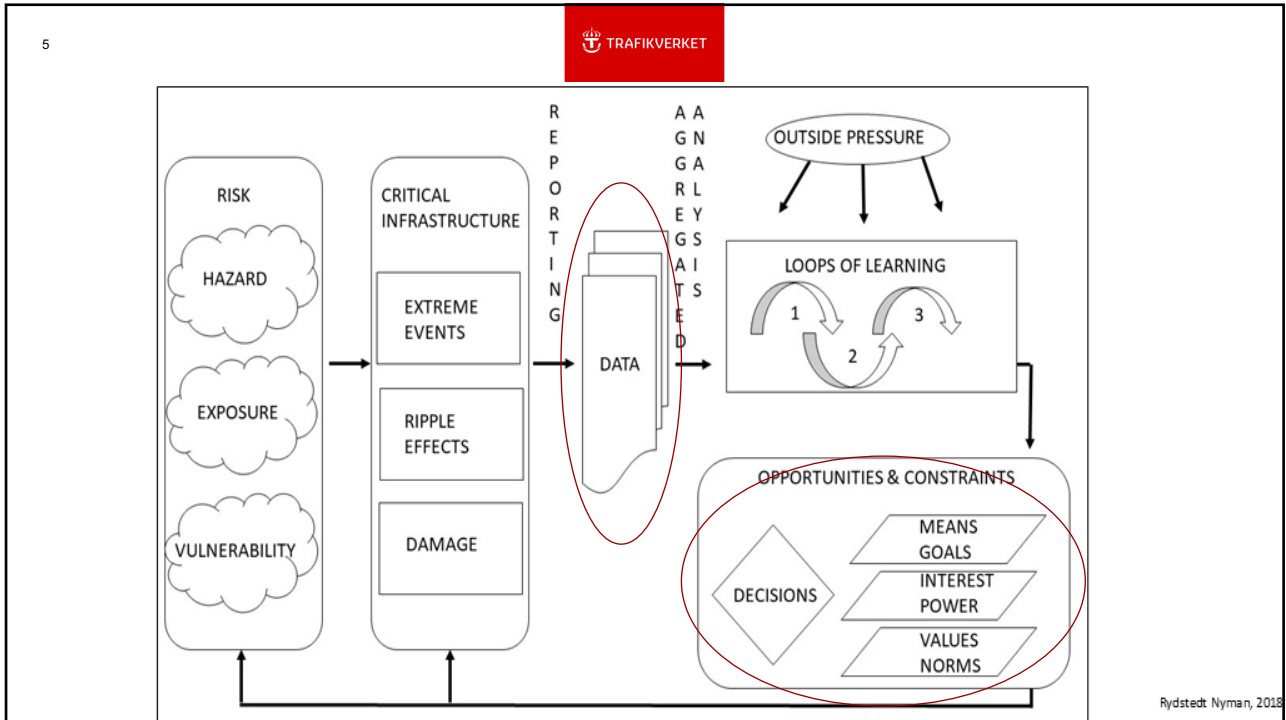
5

TRAFIKVERKET

RISK

HAZARD

EXPOSURE

VULNERABILITY

CRITICAL INFRASTRUCTURE

EXTREME EVENTS

RIPPLE EFFECTS

DAMAGE

REPORTING

DATA

AGGREGATED

ANALYSIS

OUTSIDE PRESSURE

LOOPS OF LEARNING

1

2

3

OPPORTUNITIES & CONSTRAINTS

DECISIONS

MEANS
GOALS

INTEREST
POWER

VALUES
NORMS

Rydstedt Nyman, 2018